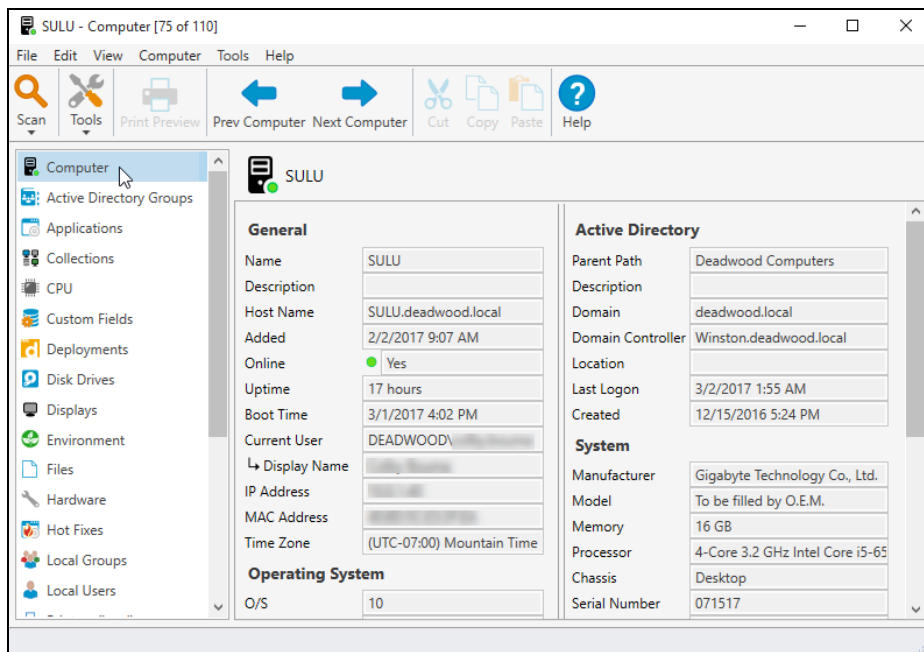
SULU - Computer [75 of 110]

File Edit View Computer Tools Help

Scan Tools Print Preview Prev Computer Next Computer Cut Copy Paste Help

Computer
Active Directory Groups
Applications
Collections
CPU
Custom Fields
Deployments
Disk Drives
Displays
Environment
Files
Hardware
Hot Fixes
Local Groups
Local Users

SULU

General

| Name | SULU |
|---|---|
| Description | |
| Host Name | SULU.deadwood.local |
| Added | 2/2/2017 9:07 AM |
| Online | Yes |
| Uptime | 17 hours |
| Boot Time | 3/1/2017 4:02 PM |
| Current User | DEADWOOD\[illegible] |
| ↳ Display Name | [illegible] |
| IP Address | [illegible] |
| MAC Address | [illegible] |
| Time Zone | (UTC-07:00) Mountain Time |

Operating System

| O/S | 10 |
|---|---|

Active Directory

| Parent Path | Deadwood Computers |
|---|---|
| Description | |
| Domain | deadwood.local |
| Domain Controller | Winston.deadwood.local |
| Location | |
| Last Logon | 3/2/2017 1:55 AM |
| Created | 12/15/2016 5:24 PM |

System

| Manufacturer | Gigabyte Technology Co., Ltd. |
|---|---|
| Model | To be filled by O.E.M. |
| Memory | 16 GB |
| Processor | 4-Core 3.2 GHz Intel Core i5-65 |
| Chassis | Desktop |
| Serial Number | 071517 |